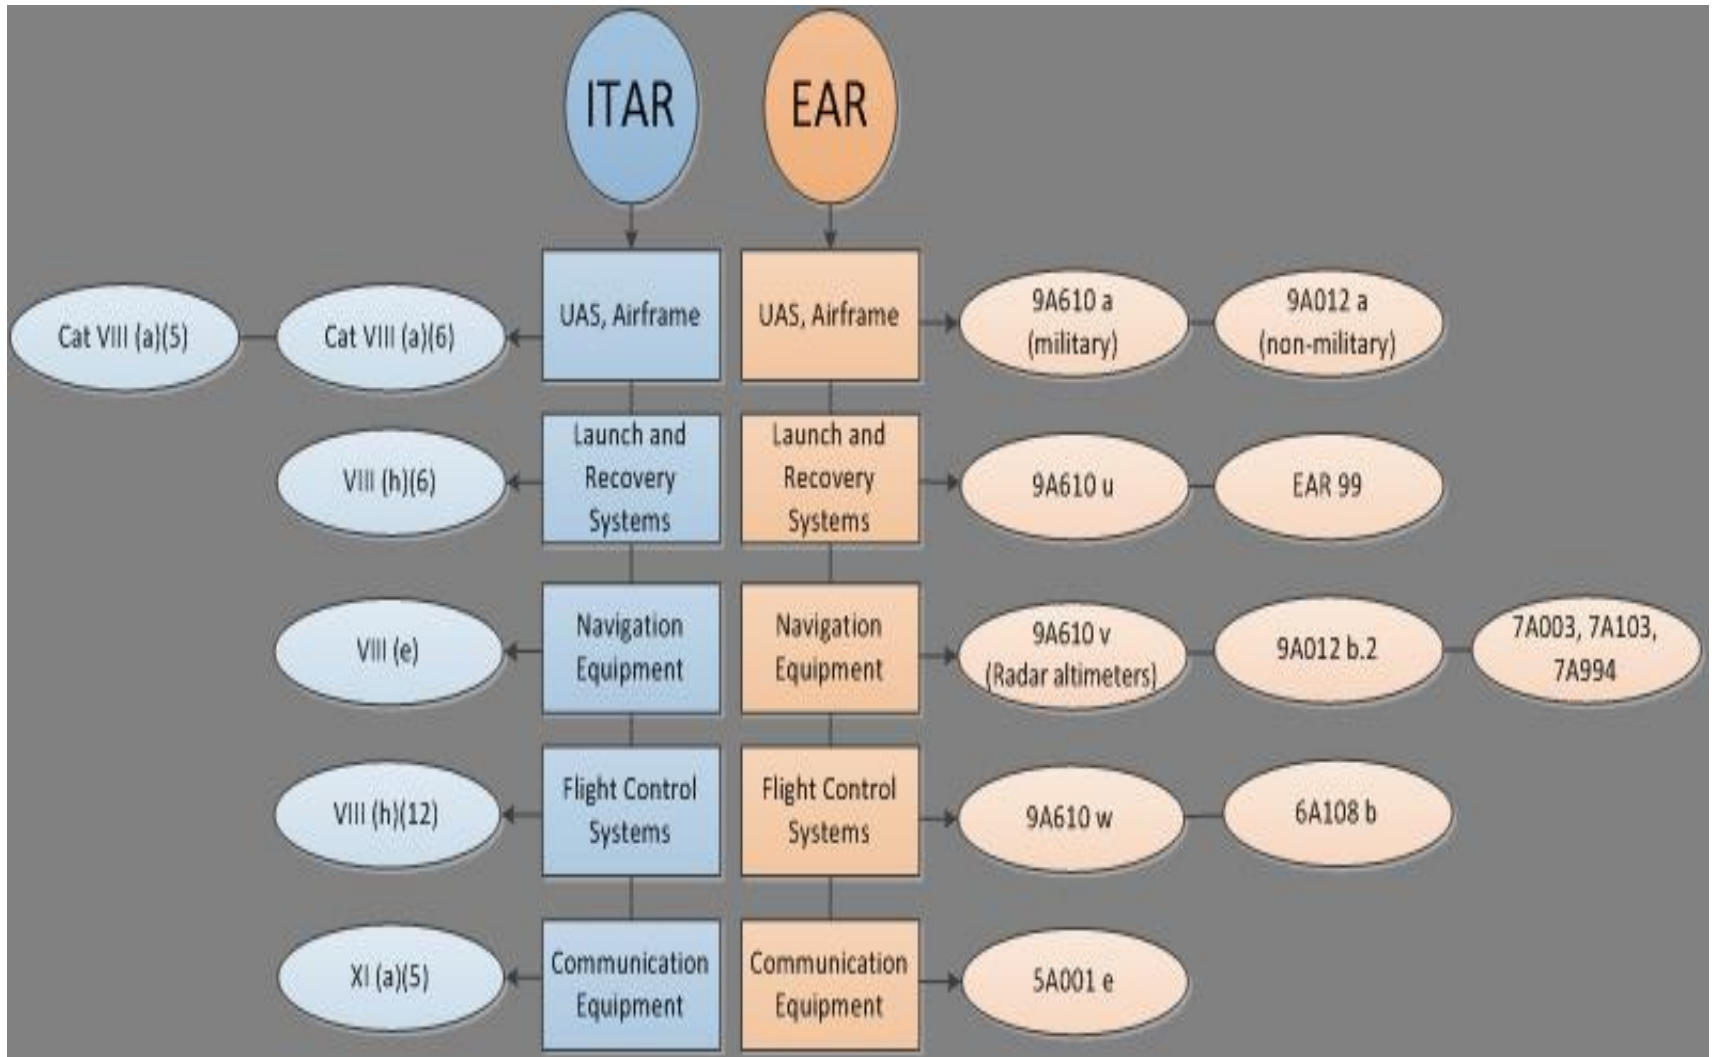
ITAR

EAR

Cat VIII (a)(5)

Cat VIII (a)(6)

UAS, Airframe

UAS, Airframe

9A610 a (military)

9A012 a (non-military)

VIII (h)(6)

Launch and Recovery Systems

Launch and Recovery Systems

9A610 u

EAR 99

VIII (e)

Navigation Equipment

Navigation Equipment

9A610 v (Radar altimeters)

9A012 b.2

7A003, 7A103, 7A994

VIII (h)(12)

Flight Control Systems

Flight Control Systems

9A610 w

6A108 b

XI (a)(5)

Communication Equipment

Communication Equipment

5A001 e